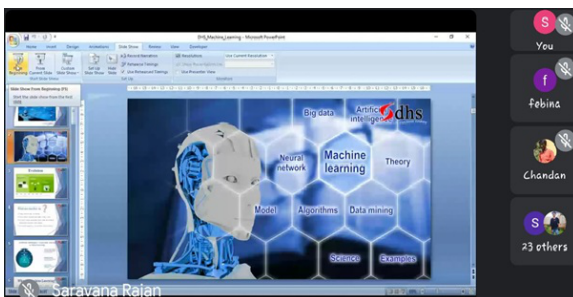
[DHS_Machine_Learning] - Microsoft PowerPoint

Home Insert Design Animations Slide Show Review View Developer

From Beginning From Current Slide Custom Slide Show Set Up Slide Show Hide Slide

Record Narration Rehearse Timings Use Rehearsed Timings

Resolution: Use Current Resolution Show Presentation On: Use Presenter View

Start Slide Show Set Up Monitors

Slide Show From Beginning (F5)

Start the slide show from the first slide.

Big data

Artificial intelligence

dhs

Neural network

Machine learning

Theory

Model

Algorithms

Data mining

Science

Examples

Saravana Rajan

S You

f febina

Chandan

S 23 others